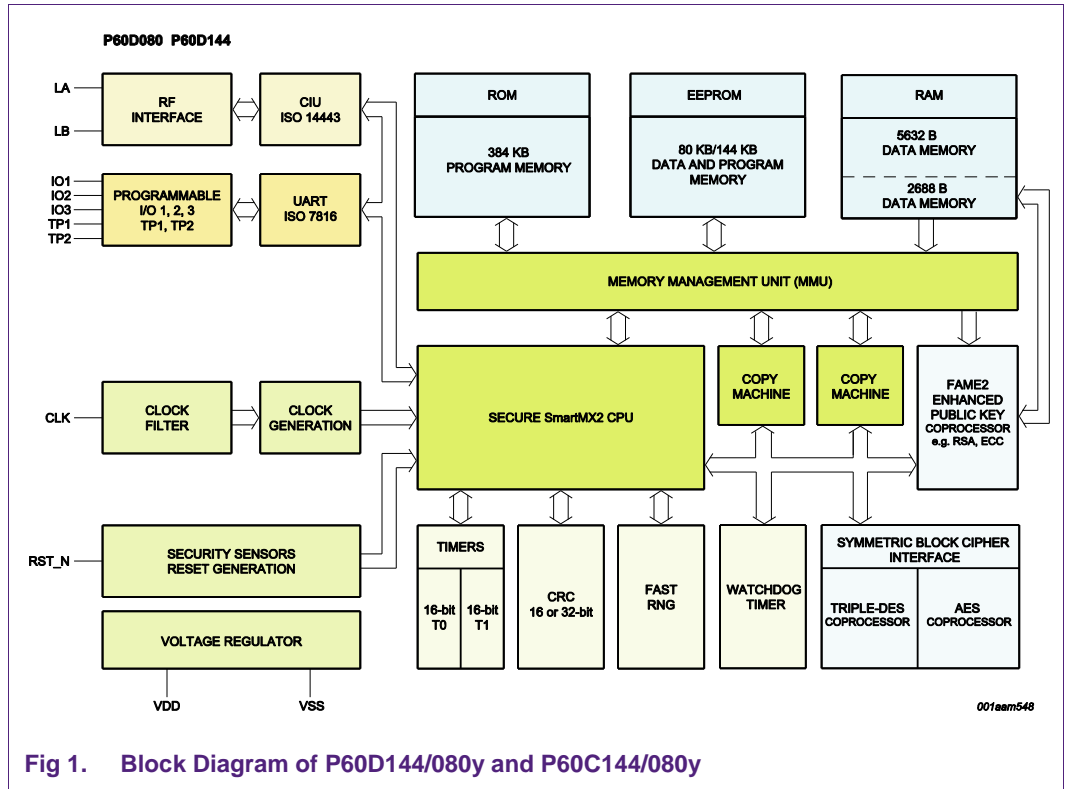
P60D080 P60D144

LA

LB

RF INTERFACE

CIU ISO 14443

IO1
IO2
IO3
TP1
TP2

PROGRAMMABLE I/O 1, 2, 3 TP1, TP2

UART ISO 7816

ROM

384 KB PROGRAM MEMORY

EEPROM

80 KB/144 KB DATA AND PROGRAM MEMORY

RAM

5632 B DATA MEMORY

2688 B DATA MEMORY

MEMORY MANAGEMENT UNIT (MMU)

CLK

CLOCK FILTER

CLOCK GENERATION

SECURE SmartMX2 CPU

COPY MACHINE

COPY MACHINE

FAME2 ENHANCED PUBLIC KEY COPROCESSOR e.g. RSA, ECC

RST_N

SECURITY SENSORS RESET GENERATION

TIMERS

16-bit T0

16-bit T1

CRC 16 or 32-bit

FAST RNG

WATCHDOG TIMER

SYMMETRIC BLOCK CIPHER INTERFACE

TRIPLE-DES COPROCESSOR

AES COPROCESSOR

VOLTAGE REGULATOR

VDD

VSS

001aam548

Fig 1. Block Diagram of P60D144/080y and P60C144/080y